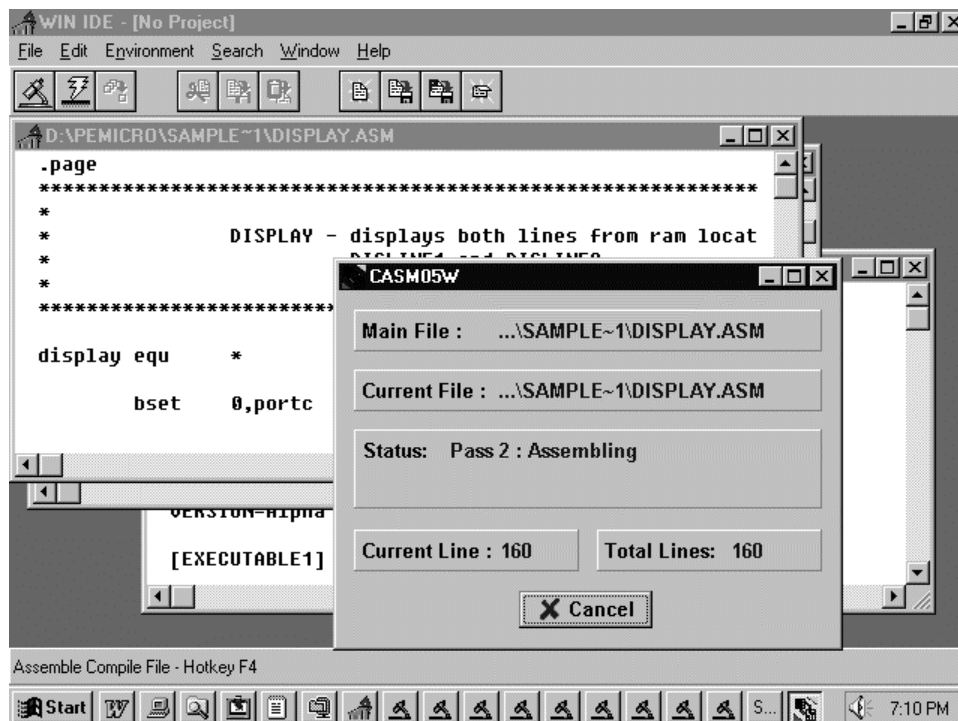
WIN IDE - [No Project]

File Edit Environment Search Window Help

D:\PEMICRO\SAMPLE~1\DISPLAY.ASM

.page
***********************************************************
*
*                DISPLAY - displays both lines from ram locat
*                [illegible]
*
*****************************

display equ      *

        bset     0,portc

VERSION=Alpha

[EXECUTABLE1]

CASM05W

Main File : ...\SAMPLE~1\DISPLAY.ASM

Current File : ...\SAMPLE~1\DISPLAY.ASM

Status: Pass 2 : Assembling

Current Line : 160

Total Lines: 160

Cancel

Assemble Compile File - Hotkey F4

Start

S...

7:10 PM